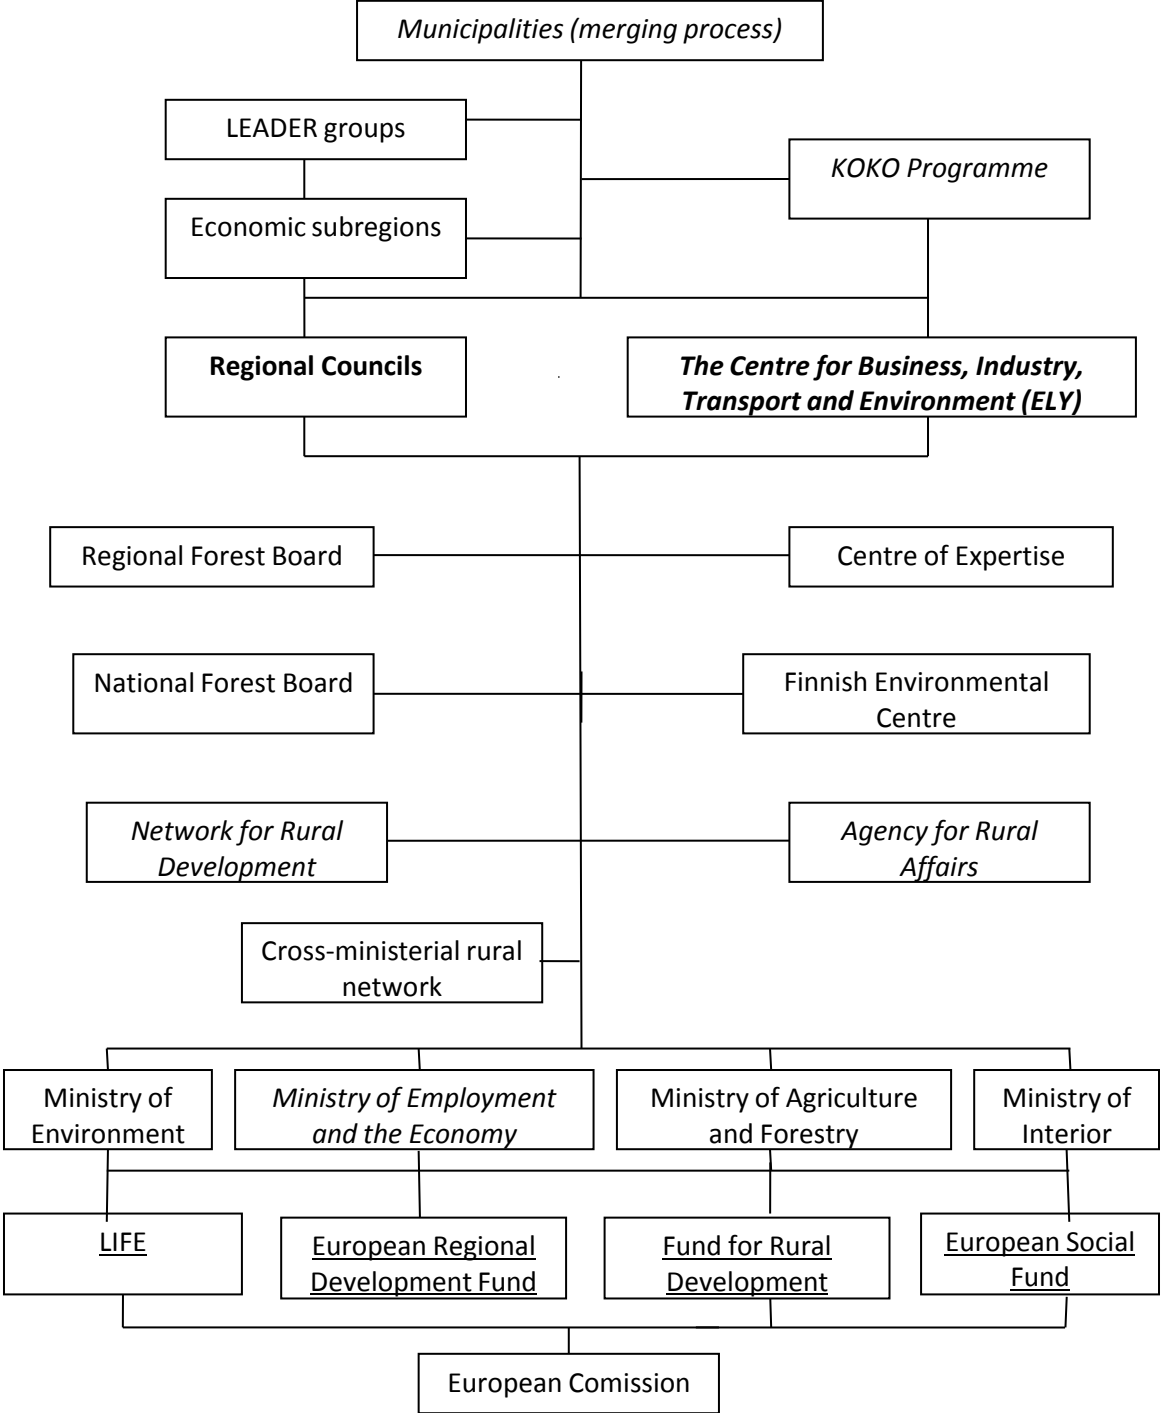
Municipalities (merging process)

LEADER groups

KOKO Programme

Economic subregions

Regional Councils

The Centre for Business, Industry, Transport and Environment (ELY)

Regional Forest Board

Centre of Expertise

National Forest Board

Finnish Environmental Centre

Network for Rural Development

Agency for Rural Affairs

Cross-ministerial rural network

Ministry of Environment

Ministry of Employment and the Economy

Ministry of Agriculture and Forestry

Ministry of Interior

LIFE

European Regional Development Fund

Fund for Rural Development

European Social Fund

European Comission